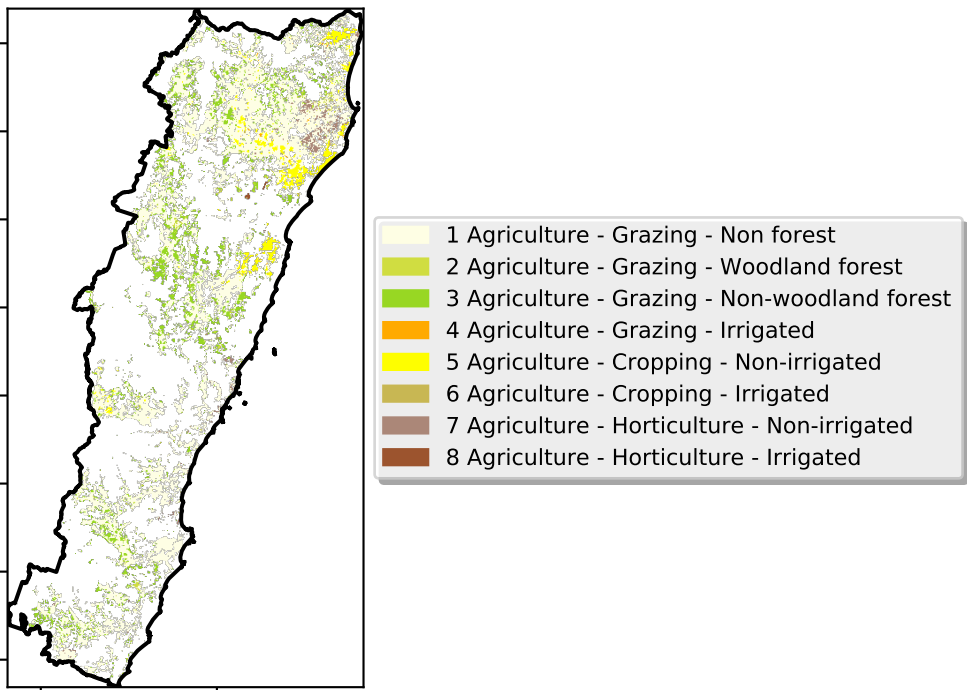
1 Agriculture - Grazing - Non forest
2 Agriculture - Grazing - Woodland forest
3 Agriculture - Grazing - Non-woodland forest
4 Agriculture - Grazing - Irrigated
5 Agriculture - Cropping - Non-irrigated
6 Agriculture - Cropping - Irrigated
7 Agriculture - Horticulture - Non-irrigated
8 Agriculture - Horticulture - Irrigated